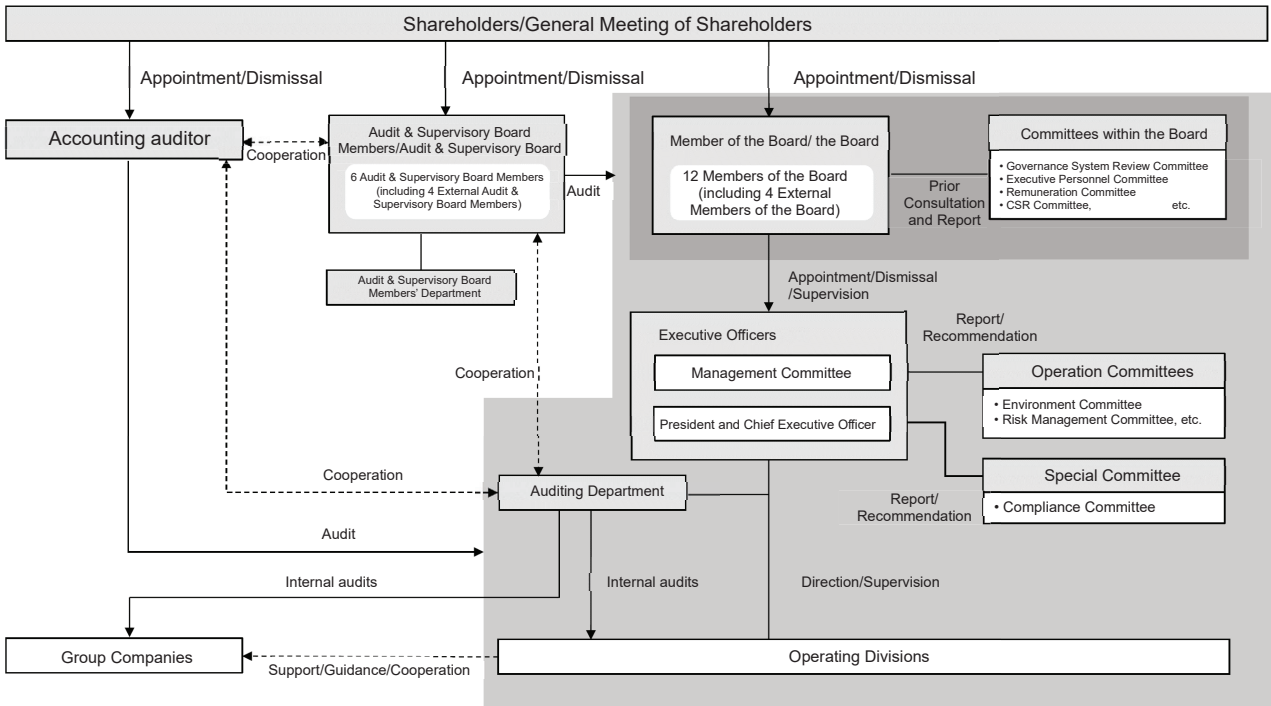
Shareholders/General Meeting of Shareholders

Appointment/Dismissal

Appointment/Dismissal

Appointment/Dismissal

Accounting auditor

Cooperation

Audit & Supervisory Board Members/Audit & Supervisory Board

6 Audit & Supervisory Board Members (including 4 External Audit & Supervisory Board Members)

Audit

Member of the Board/ the Board

12 Members of the Board (including 4 External Members of the Board)

Prior Consultation and Report

Committees within the Board

• Governance System Review Committee
• Executive Personnel Committee
• Remuneration Committee
• CSR Committee, etc.

Audit & Supervisory Board Members' Department

Appointment/Dismissal /Supervision

Executive Officers

Report/ Recommendation

Management Committee

Operation Committees

• Environment Committee
• Risk Management Committee, etc.

Cooperation

President and Chief Executive Officer

Special Committee

Cooperation

Auditing Department

Report/ Recommendation

• Compliance Committee

Audit

Internal audits

Internal audits

Direction/Supervision

Group Companies

Support/Guidance/Cooperation

Operating Divisions